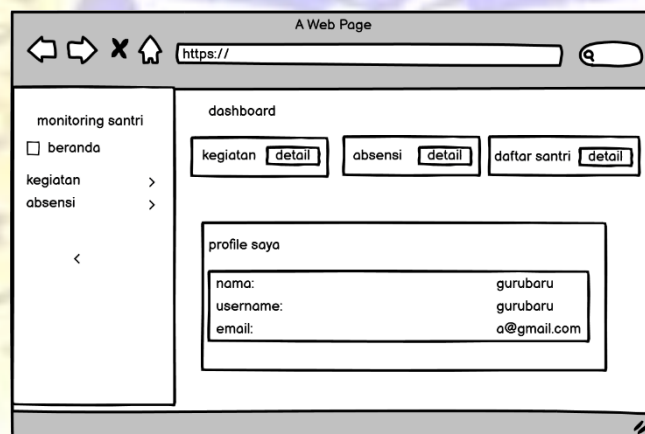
A Web Page

https://

monitoring santri

☐ beranda

kegiatan >

absensi >

<

dashboard

kegiatan detail

absensi detail

daftar santri detail

profile saya

| nama: | gurubaru |
|---|---|
| username: | gurubaru |
| email: | a@gmail.com |